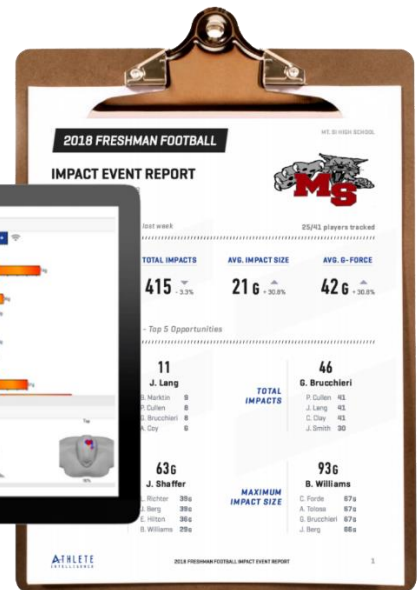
2018 FRESHMAN FOOTBALL

MT. SI HIGH SCHOOL

IMPACT EVENT REPORT

MS

last week

25/41 players tracked

TOTAL IMPACTS

415 - 3.3%

AVG. IMPACT SIZE

21 G + 30.8%

AVG. G-FORCE

42 G + 30.8%

- Top 5 Opportunities

11
J. Lang
B. Marklin 9
P. Cullen 8
G. Brucchieri 8
A. Coy 6

TOTAL IMPACTS

46
G. Brucchieri
P. Cullen 41
J. Lang 41
C. Clay 41
J. Smith 30

63G
J. Shaffer
L. Richter 39G
J. Berg 39G
E. Hilton 36G
B. Williams 29G

MAXIMUM IMPACT SIZE

93G
B. Williams
C. Forde 67G
A. Totoso 67G
G. Brucchieri 67G
J. Berg 66G

ATHLETE INTELLIGENCE

2018 FRESHMAN FOOTBALL IMPACT EVENT REPORT

1